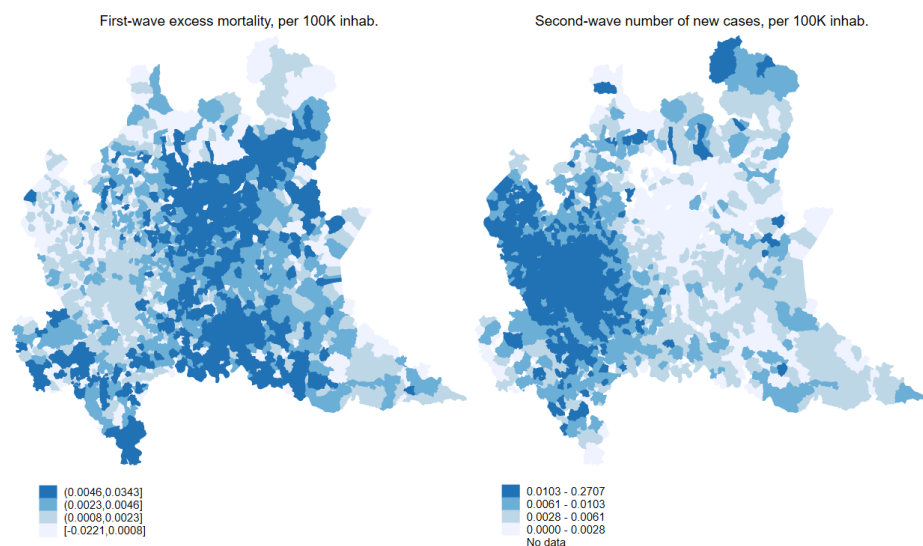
First-wave excess mortality, per 100K inhab.

(0.0046,0.0343]
(0.0023,0.0046]
(0.0008,0.0023]
[-0.0221,0.0008]

Second-wave number of new cases, per 100K inhab.

0.0103 - 0.2707
0.0061 - 0.0103
0.0028 - 0.0061
0.0000 - 0.0028
No data